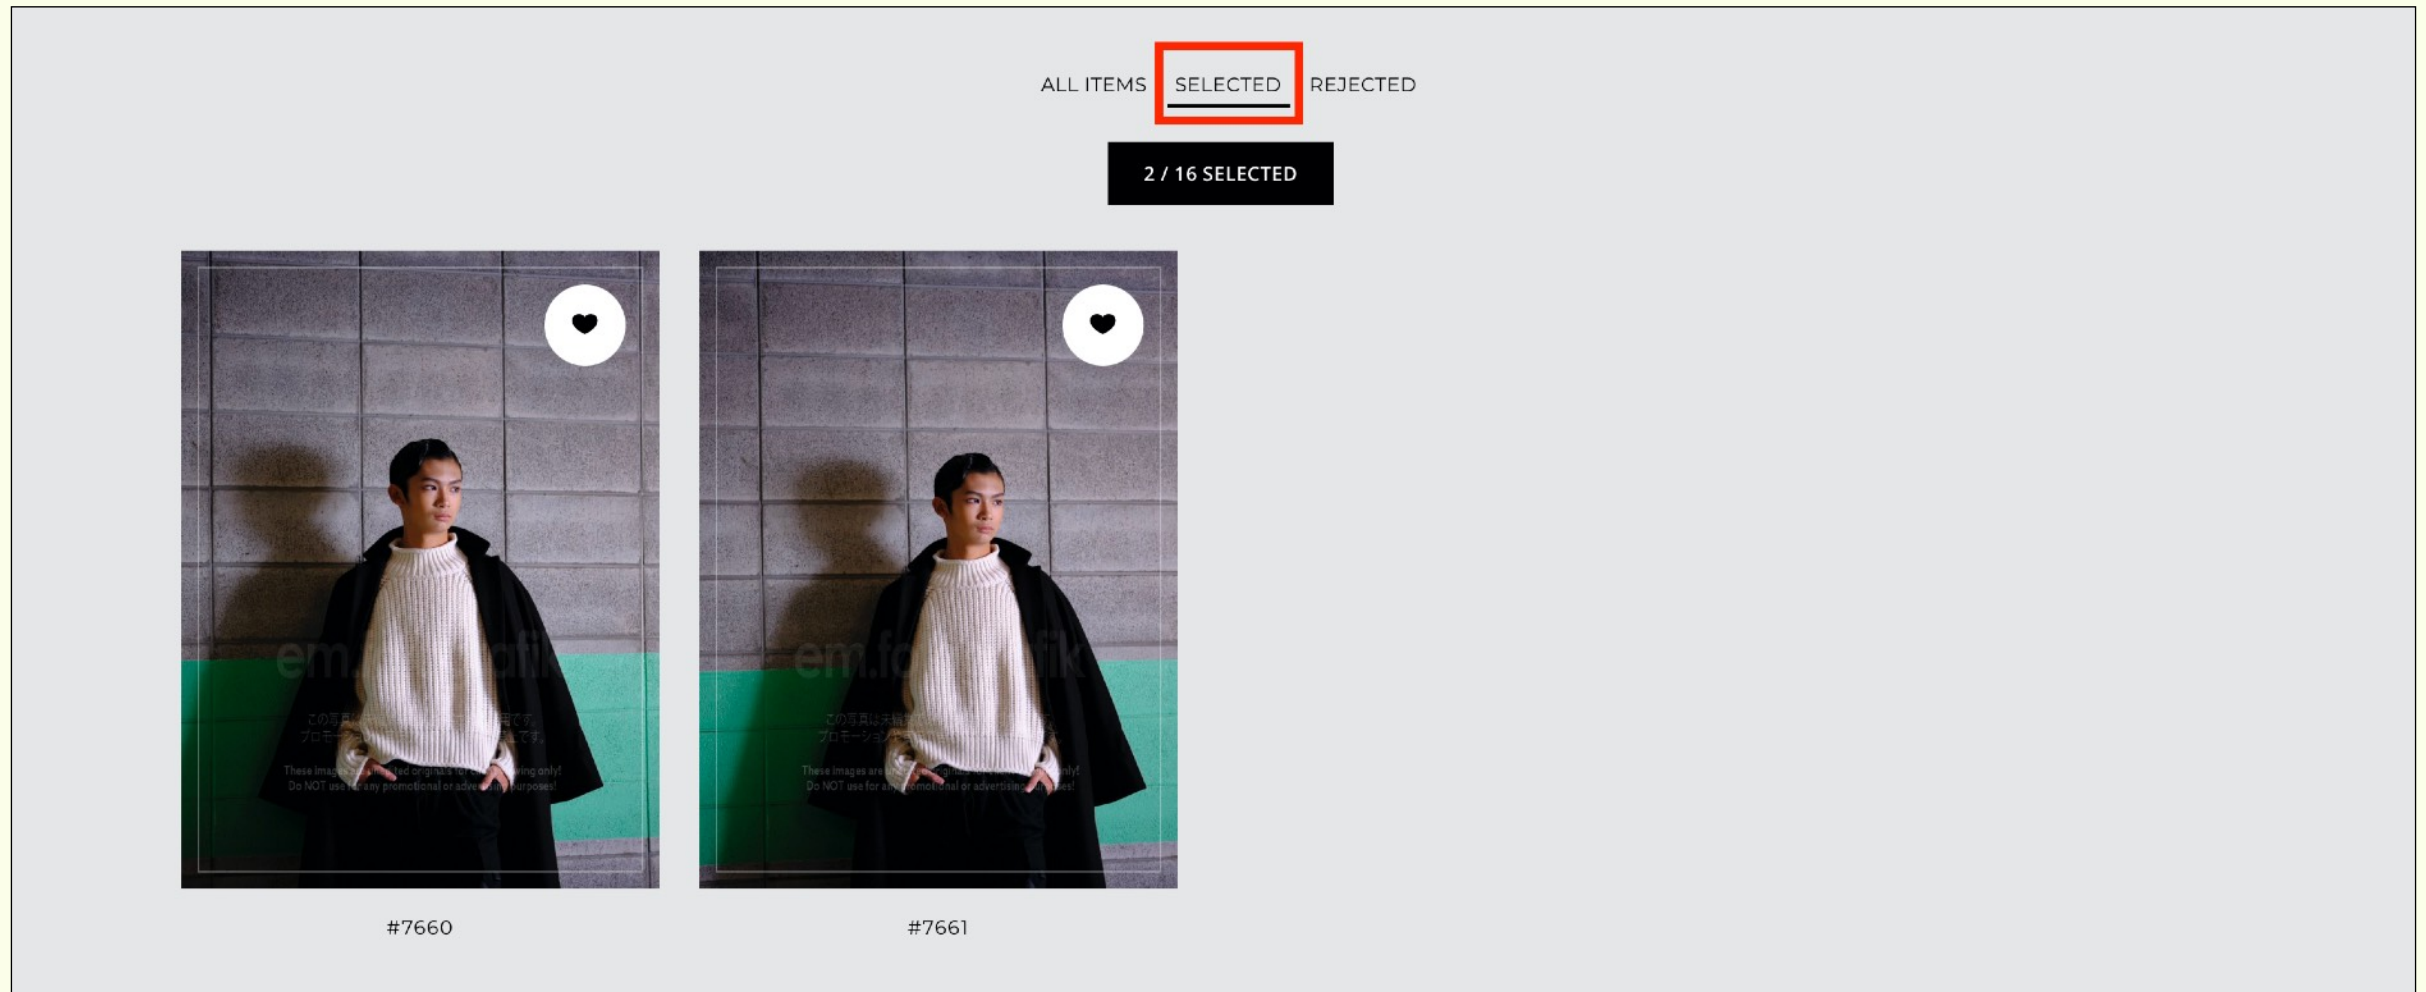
ALL ITEMS SELECTED REJECTED

2 / 16 SELECTED

em.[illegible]afik
この写真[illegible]
プロモー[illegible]
These images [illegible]ted originals for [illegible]ing only!
Do NOT use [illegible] any promotional or adve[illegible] purposes!

#7660

em.fo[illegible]fik
この写真は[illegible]
プロモーショ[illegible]
These images are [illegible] originals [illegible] only!
Do NOT use for a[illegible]omotional or advertising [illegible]ses!

#7661